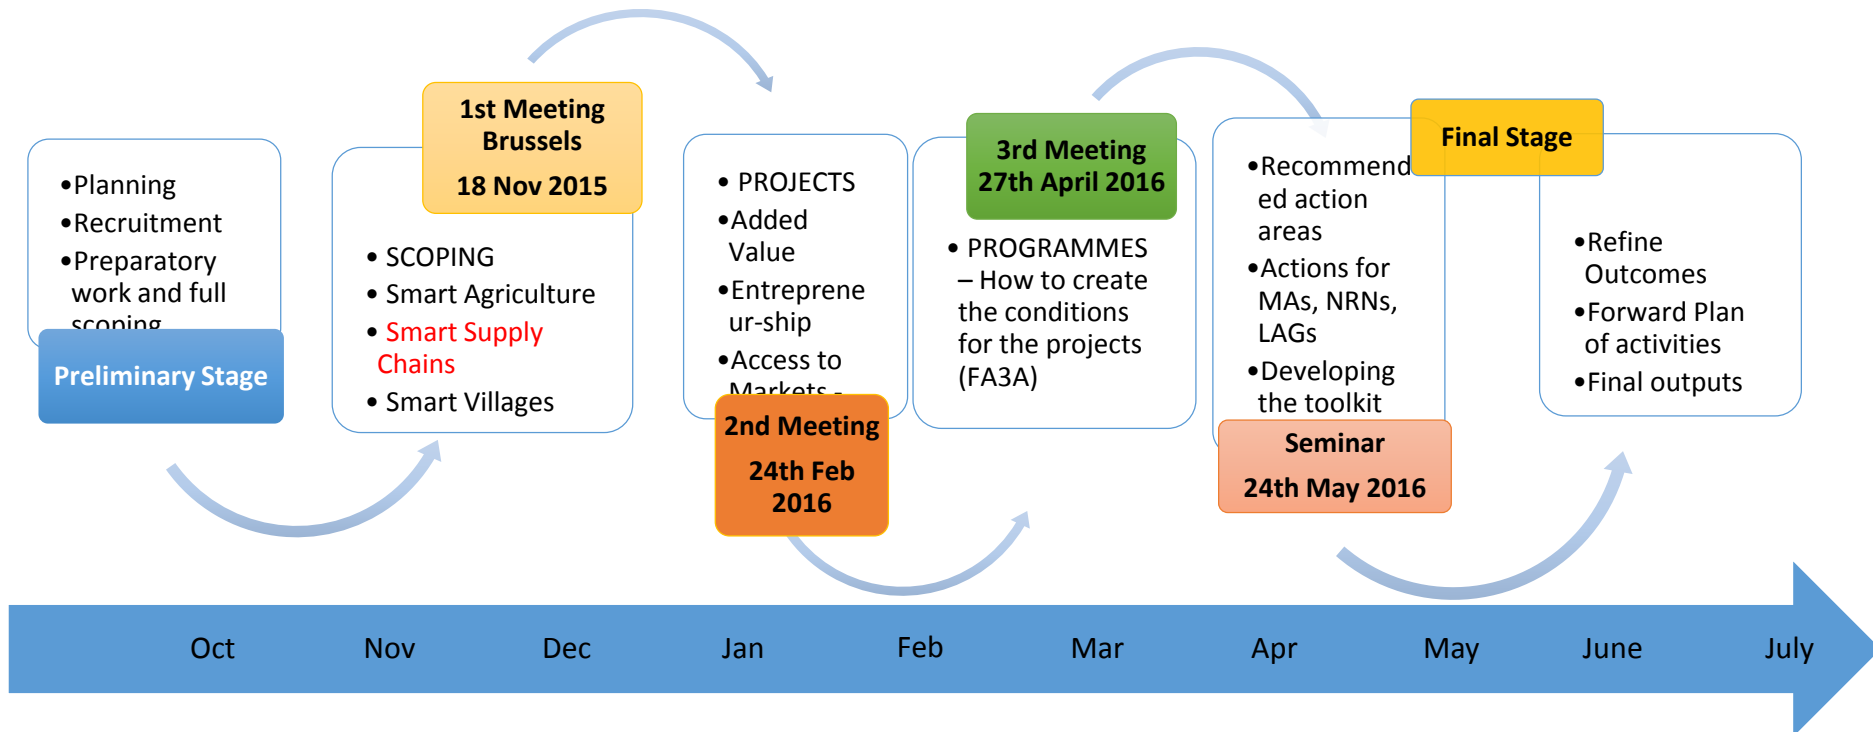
•Planning
•Recruitment
•Preparatory work and full scoping

Preliminary Stage

1st Meeting Brussels
18 Nov 2015

• SCOPING
• Smart Agriculture
• Smart Supply Chains
• Smart Villages

• PROJECTS
•Added Value
•Entrepreneur-ship
•Access to Markets -

2nd Meeting
24th Feb 2016

3rd Meeting
27th April 2016

• PROGRAMMES – How to create the conditions for the projects (FA3A)

•Recommended action areas
•Actions for MAs, NRNs, LAGs
•Developing the toolkit

Seminar
24th May 2016

Final Stage

•Refine Outcomes
•Forward Plan of activities
•Final outputs

Oct Nov Dec Jan Feb Mar Apr May June July